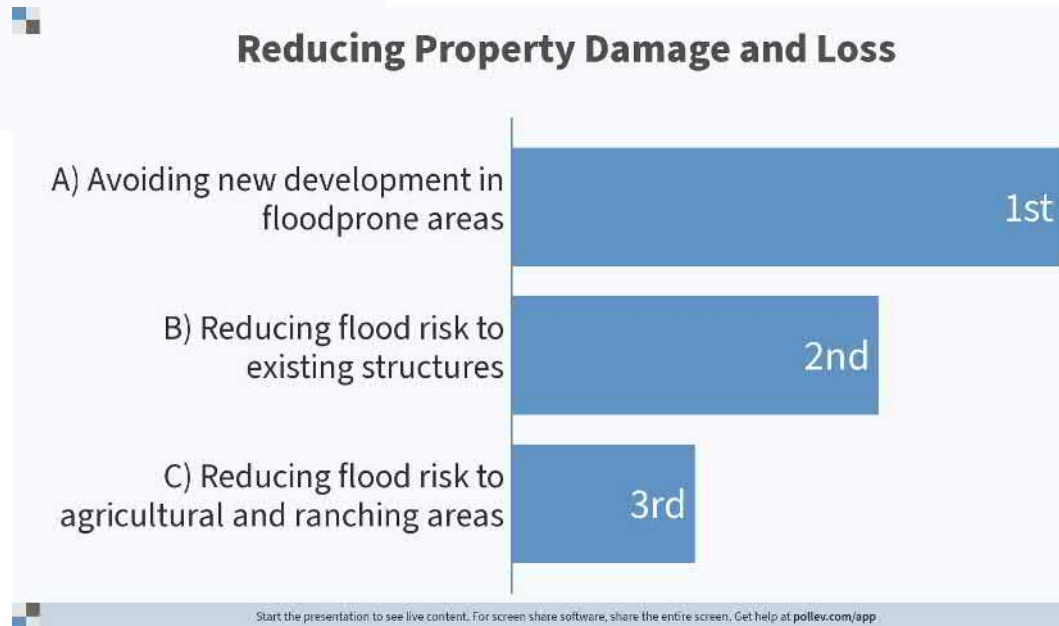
Reducing Property Damage and Loss

A) Avoiding new development in floodprone areas

1st

B) Reducing flood risk to existing structures

2nd

C) Reducing flood risk to agricultural and ranching areas

3rd

Start the presentation to see live content. For screen share software, share the entire screen. Get help at pollev.com/app